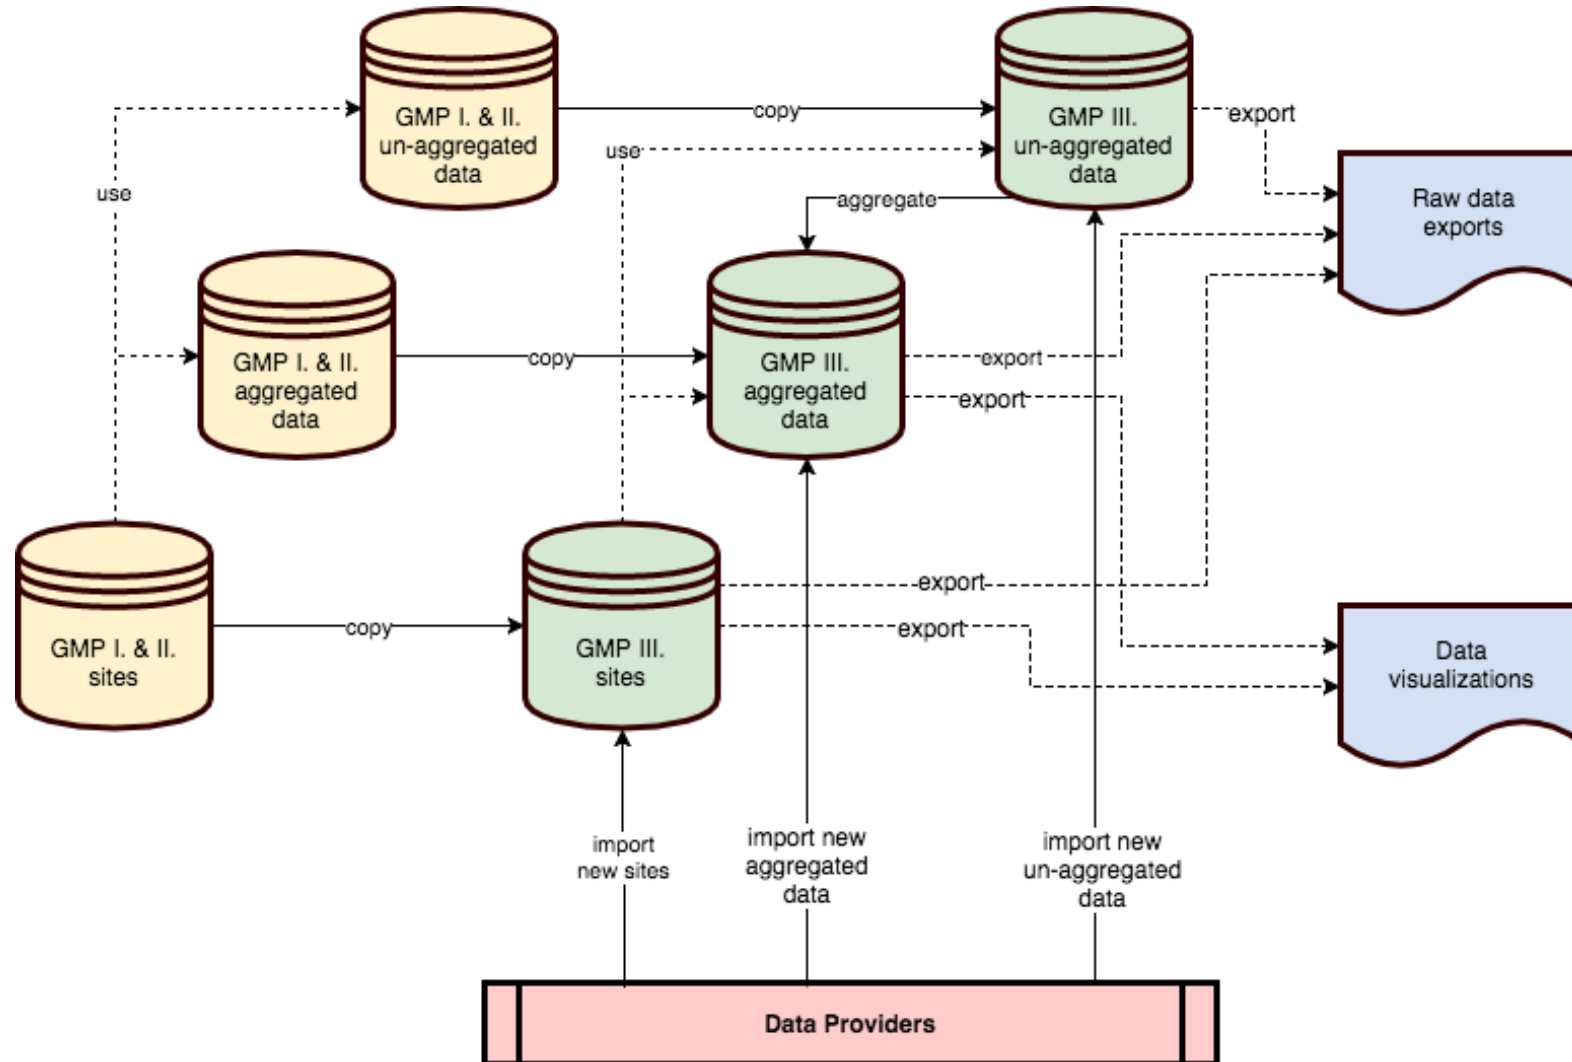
GMP I. & II. un-aggregated data

copy

GMP III. un-aggregated data

export

use

use

aggregate

Raw data exports

GMP I. & II. aggregated data

copy

GMP III. aggregated data

export

export

GMP I. & II. sites

copy

GMP III. sites

export

export

Data visualizations

import new sites

import new aggregated data

import new un-aggregated data

Data Providers